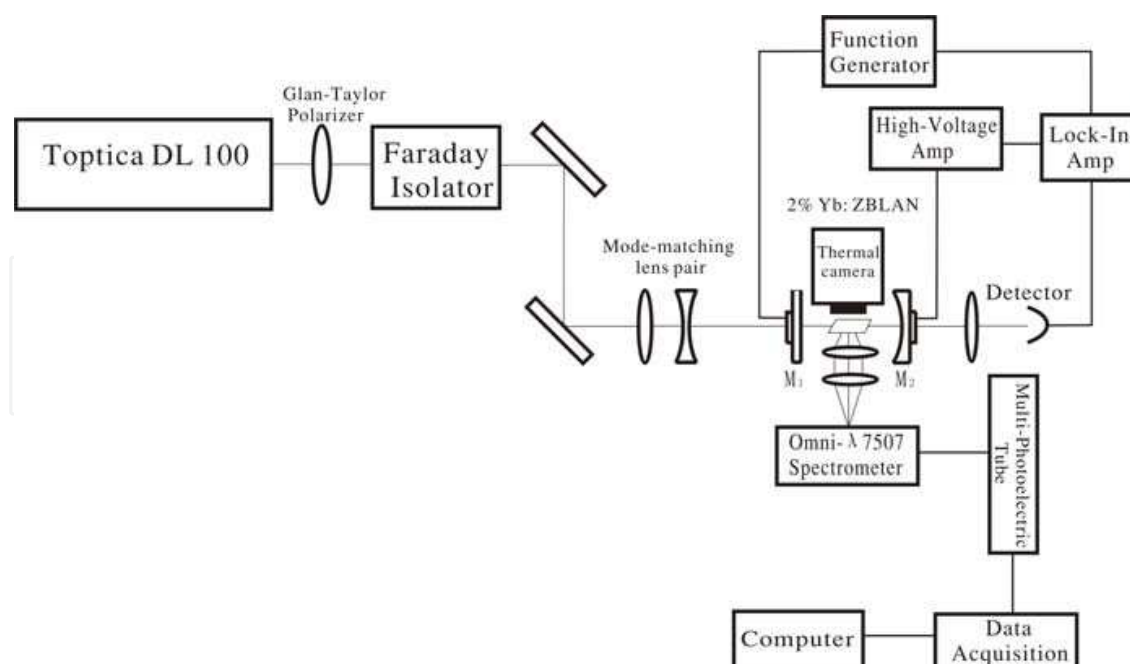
Function Generator

Glan-Taylor Polarizer

Toptica DL 100

Faraday Isolator

High-Voltage Amp

Lock-In Amp

2% Yb: ZBLAN

Mode-matching lens pair

Thermal camera

Detector

$M_1$

$M_2$

Multi-Photoelectric Tube

Omni-λ 7507 Spectrometer

Computer

Data Acquisition